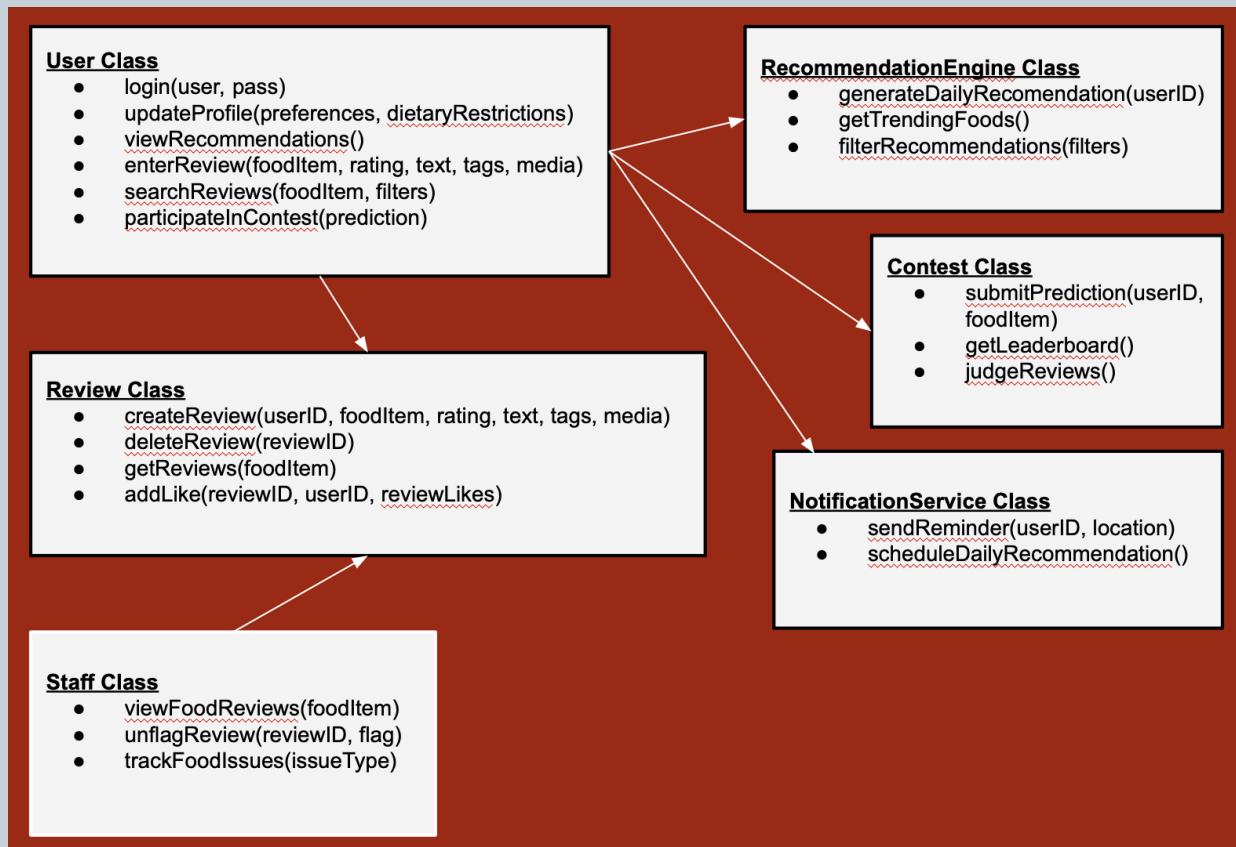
**User Class**
- login(user, pass)
- updateProfile(preferences, dietaryRestrictions)
- viewRecommendations()
- enterReview(foodItem, rating, text, tags, media)
- searchReviews(foodItem, filters)
- participateInContest(prediction)

**RecommendationEngine Class**
- generateDailyRecomendation(userID)
- getTrendingFoods()
- filterRecommendations(filters)

**Contest Class**
- submitPrediction(userID, foodItem)
- getLeaderboard()
- judgeReviews()

**Review Class**
- createReview(userID, foodItem, rating, text, tags, media)
- deleteReview(reviewID)
- getReviews(foodItem)
- addLike(reviewID, userID, reviewLikes)

**NotificationService Class**
- sendReminder(userID, location)
- scheduleDailyRecommendation()

**Staff Class**
- viewFoodReviews(foodItem)
- unflagReview(reviewID, flag)
- trackFoodIssues(issueType)